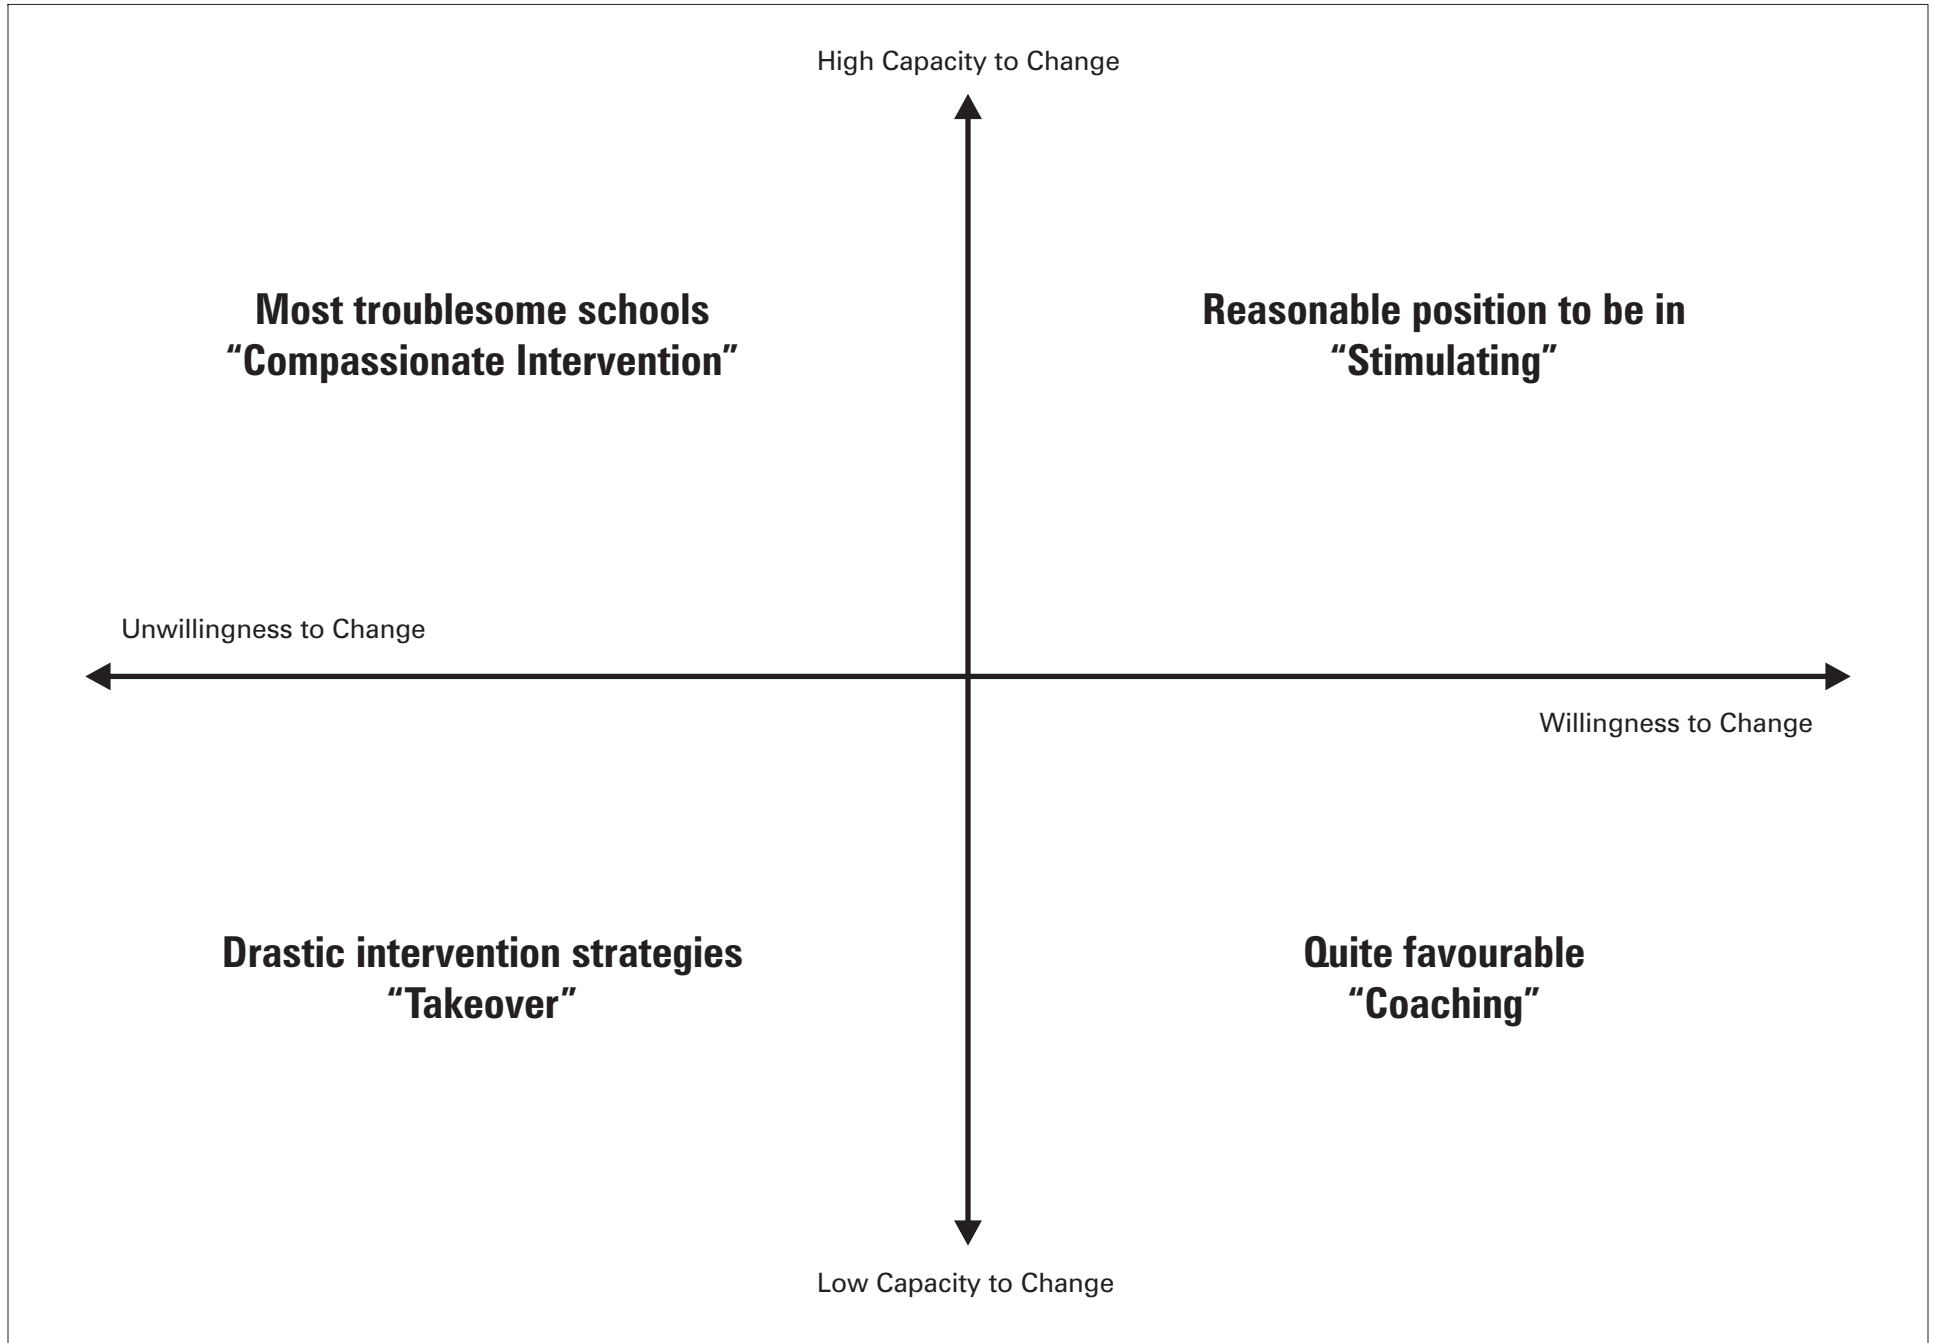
High Capacity to Change

Most troublesome schools
“Compassionate Intervention”

Reasonable position to be in
“Stimulating”

Unwillingness to Change

Willingness to Change

Drastic intervention strategies
“Takeover”

Quite favourable
“Coaching”

Low Capacity to Change